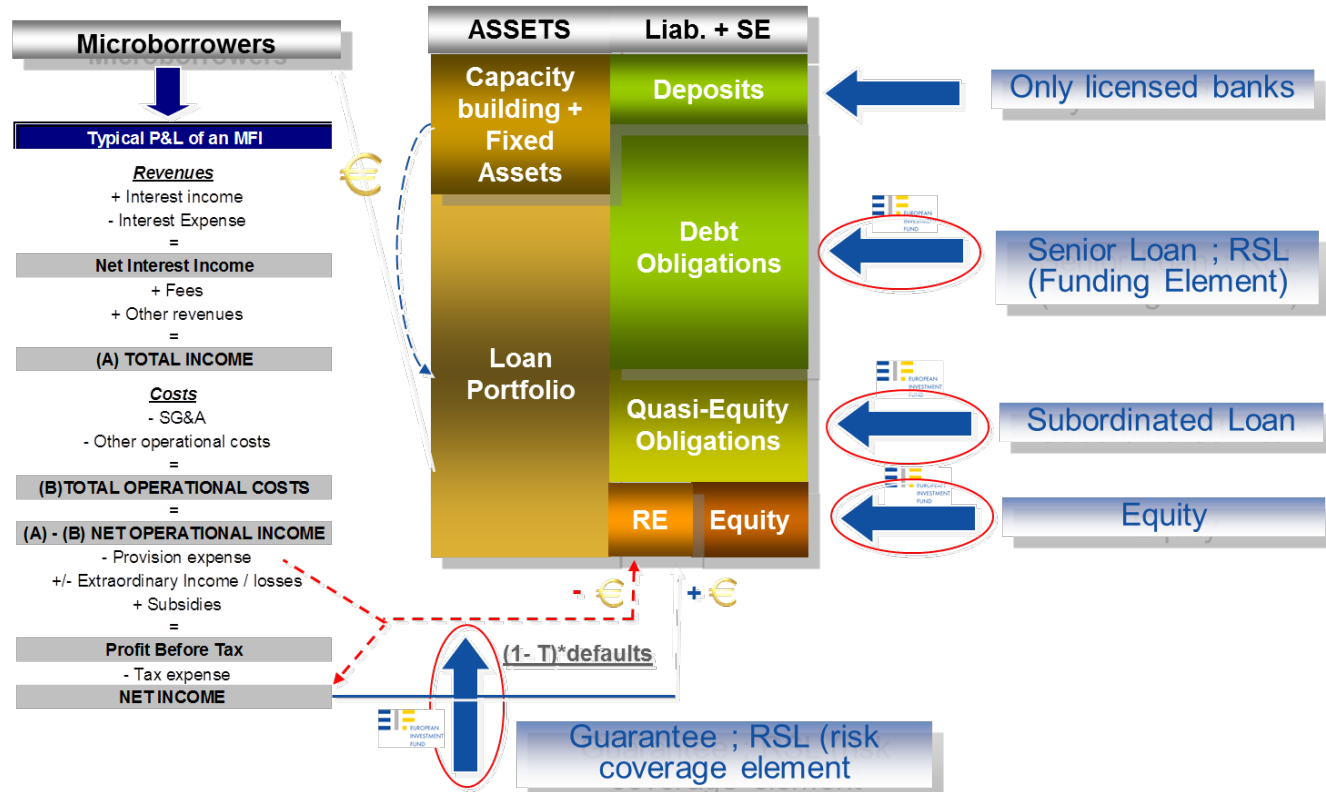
Microborrowers

Typical P&L of an MFI

Revenues
+ Interest income
- Interest Expense
=
Net Interest Income
+ Fees
+ Other revenues
=
(A) TOTAL INCOME

Costs
- SG&A
- Other operational costs
=
(B)TOTAL OPERATIONAL COSTS
=
(A) - (B) NET OPERATIONAL INCOME
- Provision expense
+/- Extraordinary Income / losses
+ Subsidies
=
Profit Before Tax
- Tax expense
NET INCOME

€

| ASSETS | Liab. + SE |
|---|---|
| Capacity building + Fixed Assets | Deposits |
| Loan Portfolio | Debt Obligations |
| | Quasi-Equity Obligations |
| | RE | Equity |

Only licensed banks

EUROPEAN INVESTMENT FUND

Senior Loan ; RSL (Funding Element)

EUROPEAN INVESTMENT FUND

Subordinated Loan

EUROPEAN INVESTMENT FUND

Equity

- €

+ €

(1- T)*defaults

EUROPEAN INVESTMENT FUND

Guarantee ; RSL (risk coverage element